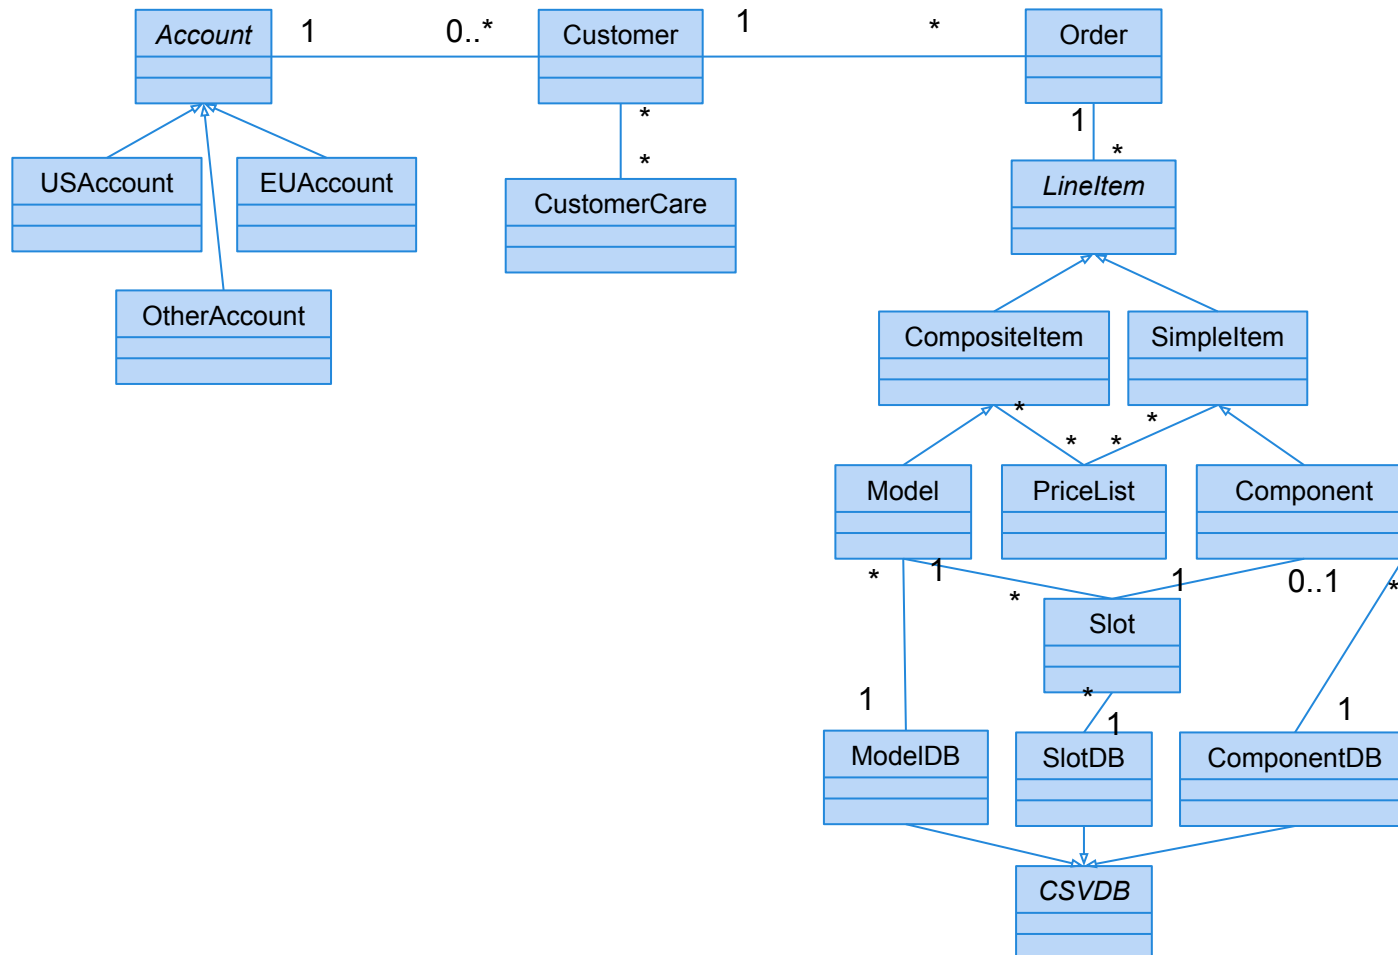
Account
1
0..*
Customer
1
*
Order
USAccount
EUAccount
*
*
CustomerCare
1
*
LineItem
OtherAccount
CompositeItem
SimpleItem
*
*
*
*
Model
PriceList
Component
*
1
*
1
0..1
*
Slot
1
*
1
1
ModelDB
SlotDB
ComponentDB
CSVDB